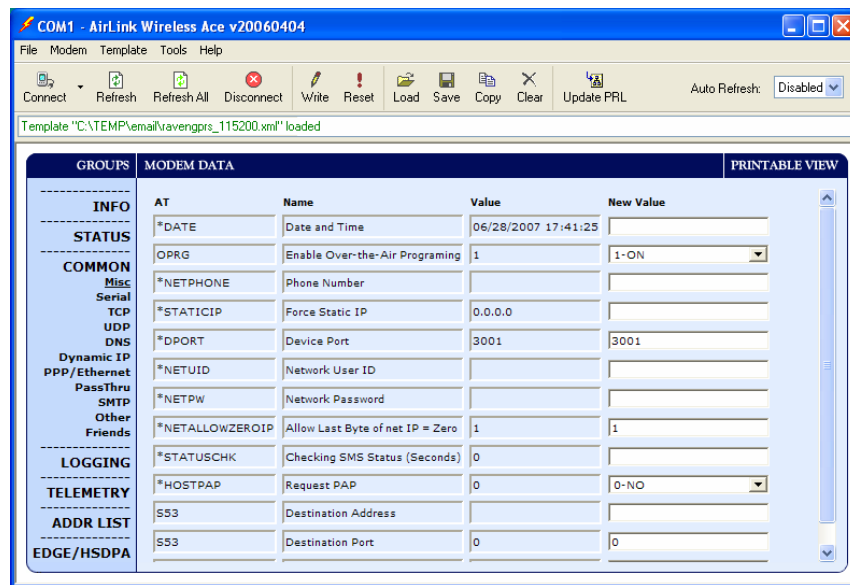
COM1 - AirLink Wireless Ace v20060404

File Modem Template Tools Help

Connect Refresh Refresh All Disconnect Write Reset Load Save Copy Clear Update PRL Auto Refresh: Disabled

Template "C:\TEMP\email\ravengprs_115200.xml" loaded

GROUPS MODEM DATA PRINTABLE VIEW

INFO
STATUS
COMMON
Misc
Serial
TCP
UDP
DNS
Dynamic IP
PPP/Ethernet
PassThru
SMTP
Other
Friends
LOGGING
TELEMETRY
ADDR LIST
EDGE/HSDPA

| AT | Name | Value | New Value |
|---|---|---|---|
| *DATE | Date and Time | 06/28/2007 17:41:25 | |
| OPRG | Enable Over-the-Air Programing | 1 | 1-ON |
| *NETPHONE | Phone Number | | |
| *STATICIP | Force Static IP | 0.0.0.0 | |
| *DPORT | Device Port | 3001 | 3001 |
| *NETUID | Network User ID | | |
| *NETPW | Network Password | | |
| *NETALLOWZEROIP | Allow Last Byte of net IP = Zero | 1 | 1 |
| *STATUSCHK | Checking SMS Status (Seconds) | 0 | |
| *HOSTPAP | Request PAP | 0 | 0-NO |
| S53 | Destination Address | | |
| S53 | Destination Port | 0 | 0 |